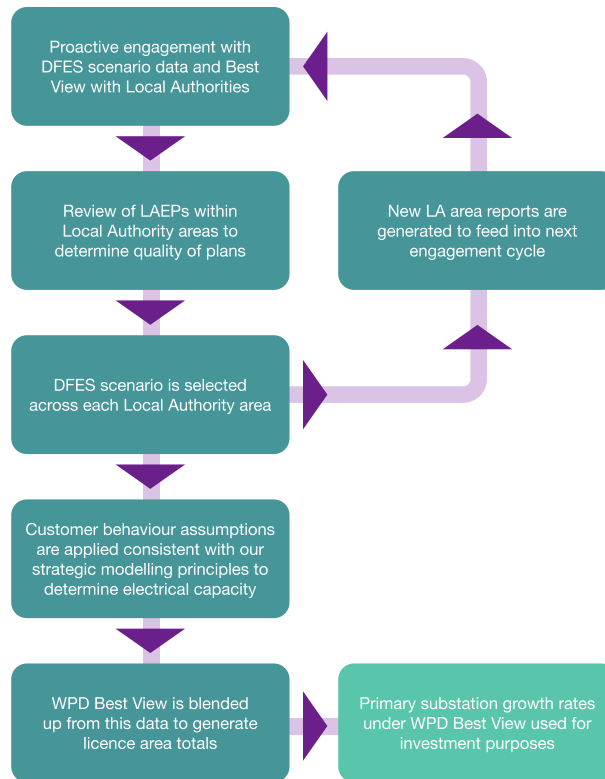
Proactive engagement with DFES scenario data and Best View with Local Authorities

Review of LAEPs within Local Authority areas to determine quality of plans

DFES scenario is selected across each Local Authority area

Customer behaviour assumptions are applied consistent with our strategic modelling principles to determine electrical capacity

WPD Best View is blended up from this data to generate licence area totals

New LA area reports are generated to feed into next engagement cycle

Primary substation growth rates under WPD Best View used for investment purposes